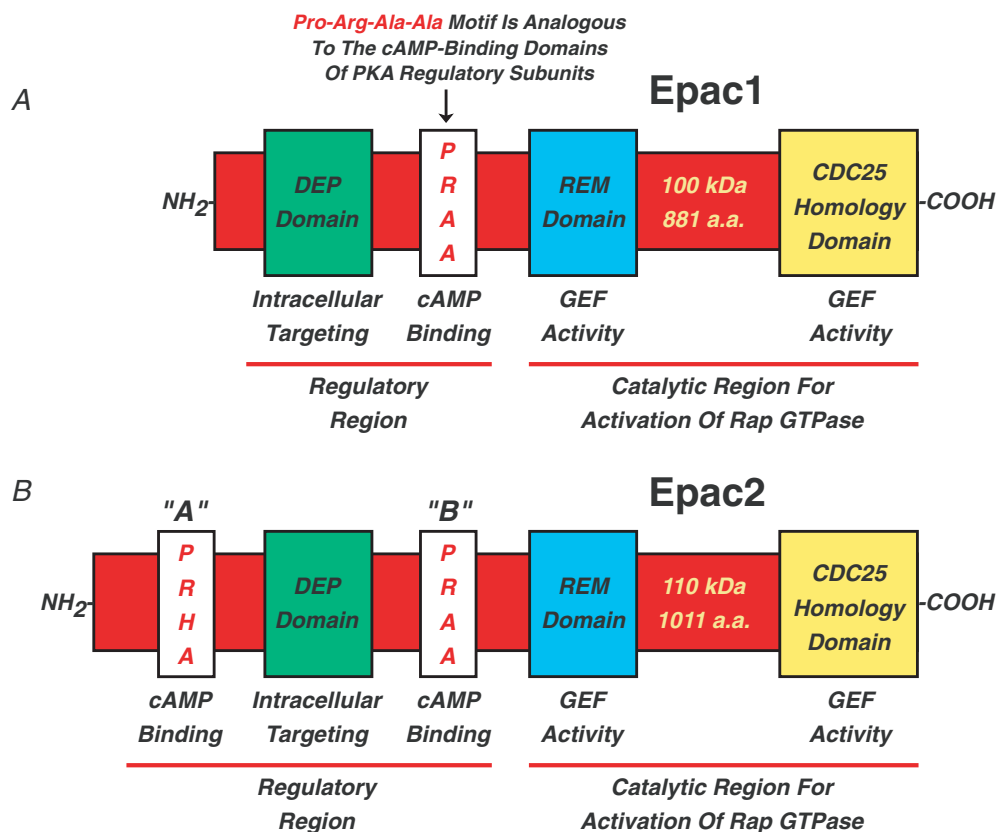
Pro-Arg-Ala-Ala Motif Is Analogous To The cAMP-Binding Domains Of PKA Regulatory Subunits

A

Epac1

$NH_2$-

DEP Domain

P R A A

REM Domain

100 kDa 881 a.a.

CDC25 Homology Domain

-COOH

Intracellular Targeting

cAMP Binding

GEF Activity

GEF Activity

Regulatory Region

Catalytic Region For Activation Of Rap GTPase

B

Epac2

"A"

"B"

$NH_2$-

P R H A

DEP Domain

P R A A

REM Domain

110 kDa 1011 a.a.

CDC25 Homology Domain

-COOH

cAMP Binding

Intracellular Targeting

cAMP Binding

GEF Activity

GEF Activity

Regulatory Region

Catalytic Region For Activation Of Rap GTPase